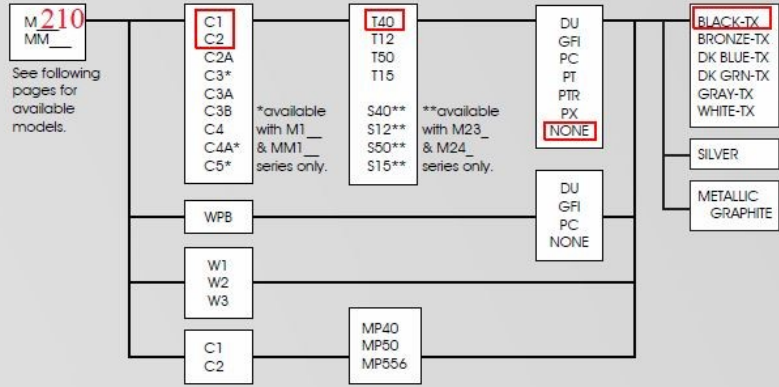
M210
MM__

See following pages for available models.

C1
C2
C2A
C3*
C3A
C3B
C4
C4A*
C5*

*available with M1__ & MM1__ series only.

T40
T12
T50
T15

S40**
S12**
S50**
S15**

**available with M23_ & M24_ series only.

DU
GFI
PC
PT
PTR
PX
NONE

BLACK-TX
BRONZE-TX
DK BLUE-TX
DK GRN-TX
GRAY-TX
WHITE-TX

SILVER

METALLIC GRAPHITE

WPB

DU
GFI
PC
NONE

W1
W2
W3

C1
C2

MP40
MP50
MP556